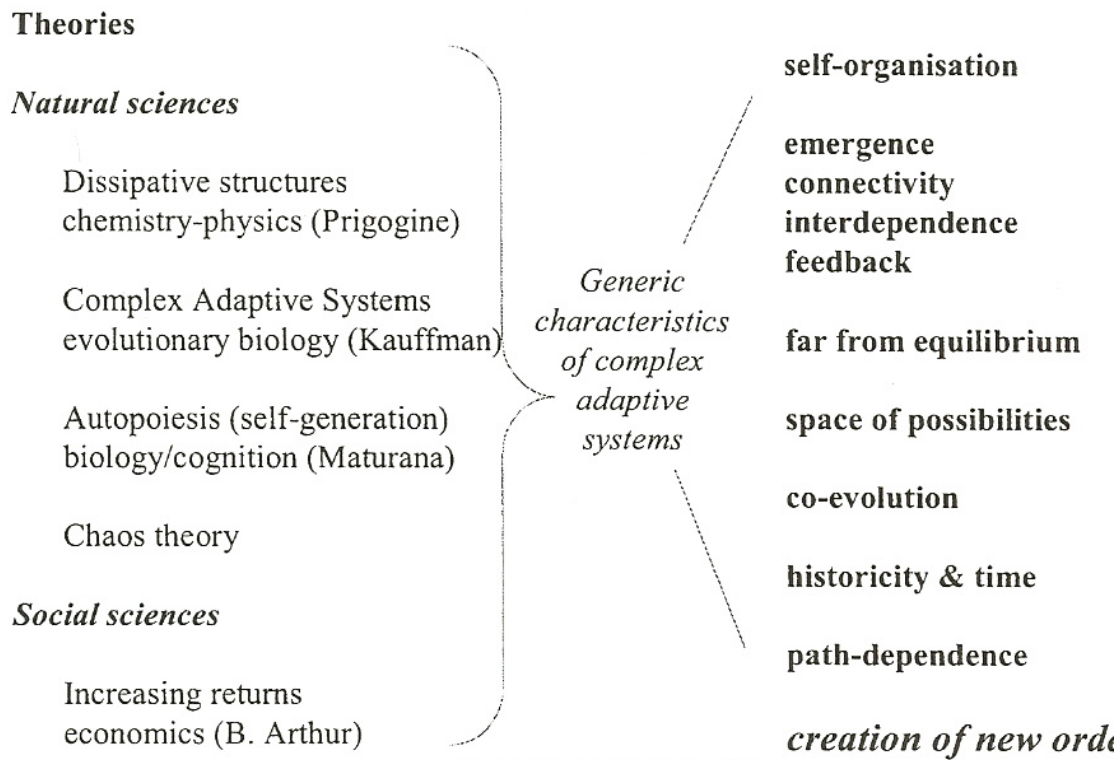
Theories

Natural sciences

Dissipative structures
chemistry-physics (Prigogine)

Complex Adaptive Systems
evolutionary biology (Kauffman)

Autopoiesis (self-generation)
biology/cognition (Maturana)

Chaos theory

Social sciences

Increasing returns
economics (B. Arthur)

Generic characteristics of complex adaptive systems

self-organisation

emergence
connectivity
interdependence
feedback

far from equilibrium

space of possibilities

co-evolution

historicity & time

path-dependence

creation of new ord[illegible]